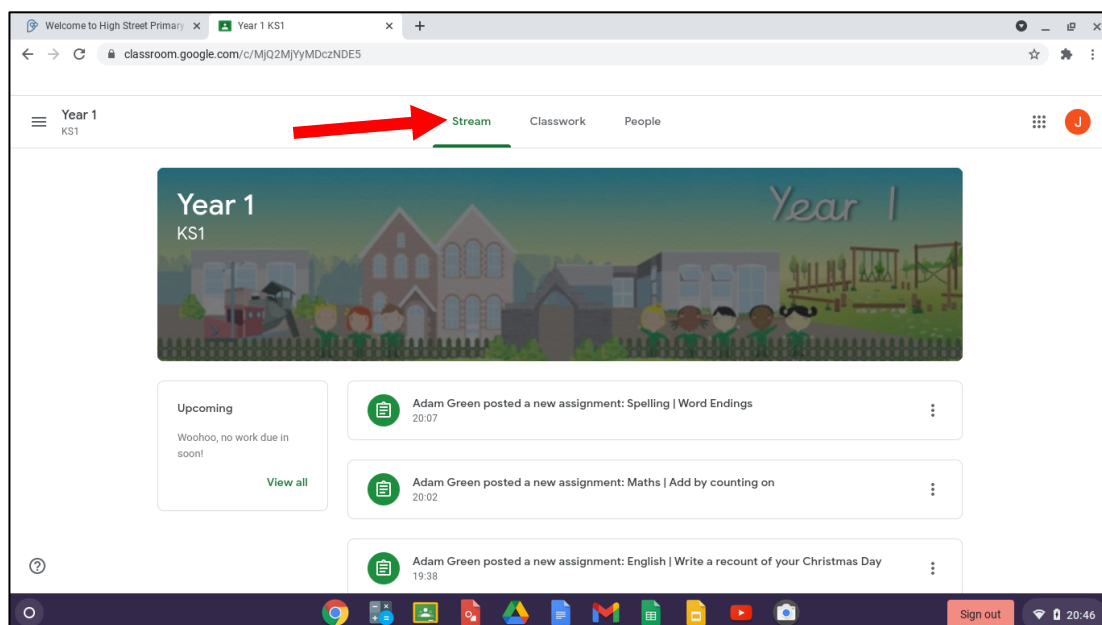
Welcome to High Street Primary ×
Year 1 KS1 ×
+

classroom.google.com/c/MjQ2MjYyMDczNDE5

Year 1
KS1

Stream
Classwork
People

J

Year 1
KS1
Year 1

Upcoming
Woohoo, no work due in soon!
View all

Adam Green posted a new assignment: Spelling | Word Endings
20:07

Adam Green posted a new assignment: Maths | Add by counting on
20:02

Adam Green posted a new assignment: English | Write a recount of your Christmas Day
19:38

Sign out
20:46